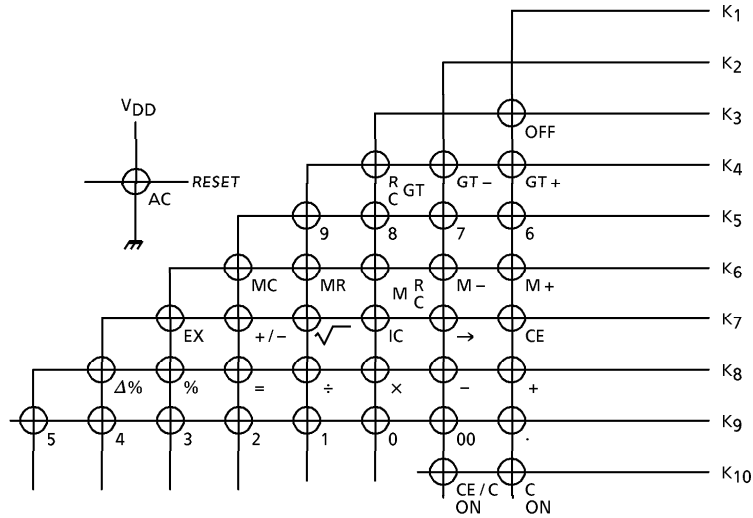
$K_1$
$K_2$
$K_3$
OFF
$V_{DD}$
RESET
AC
$K_4$
R C GT
GT −
GT +
$K_5$
9
8
7
6
$K_6$
MC
MR
M R C
M −
M +
$K_7$
EX
+/−
$\sqrt{\ }$
IC
→
CE
$K_8$
Δ%
%
=
÷
×
−
+
$K_9$
5
4
3
2
1
0
00
·
$K_{10}$
CE / C ON
C ON